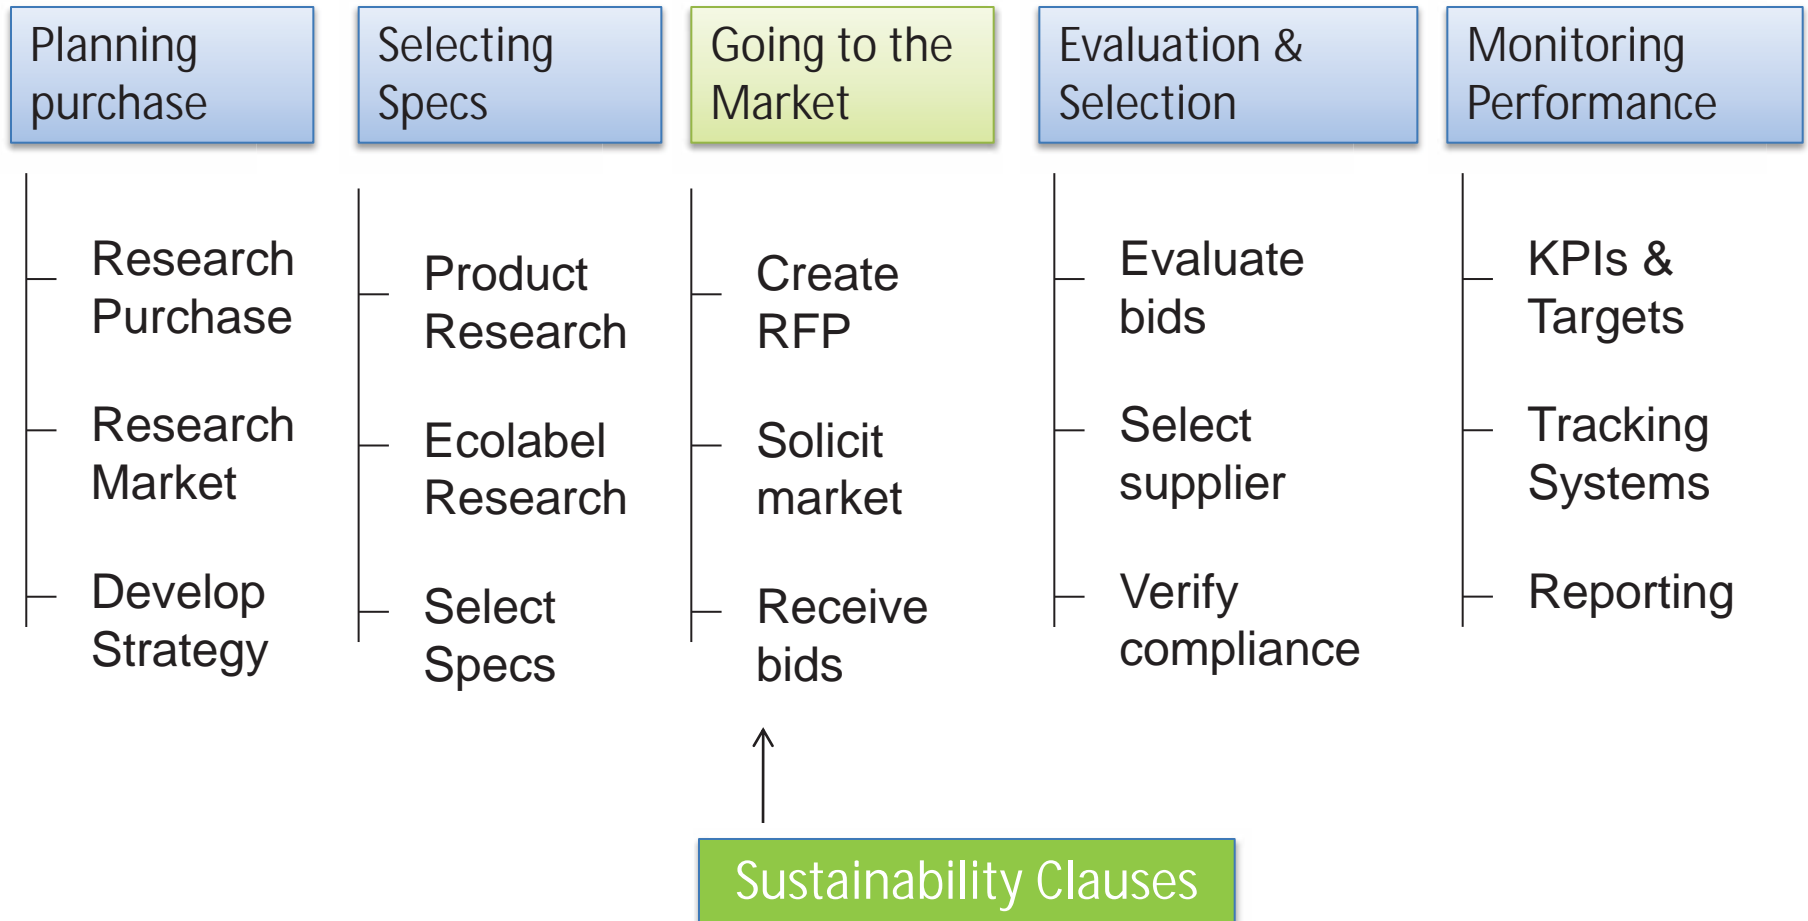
Planning purchase

Research Purchase

Research Market

Develop Strategy

Selecting Specs

Product Research

Ecolabel Research

Select Specs

Going to the Market

Create RFP

Solicit market

Receive bids

Evaluation & Selection

Evaluate bids

Select supplier

Verify compliance

Monitoring Performance

KPIs & Targets

Tracking Systems

Reporting

Sustainability Clauses